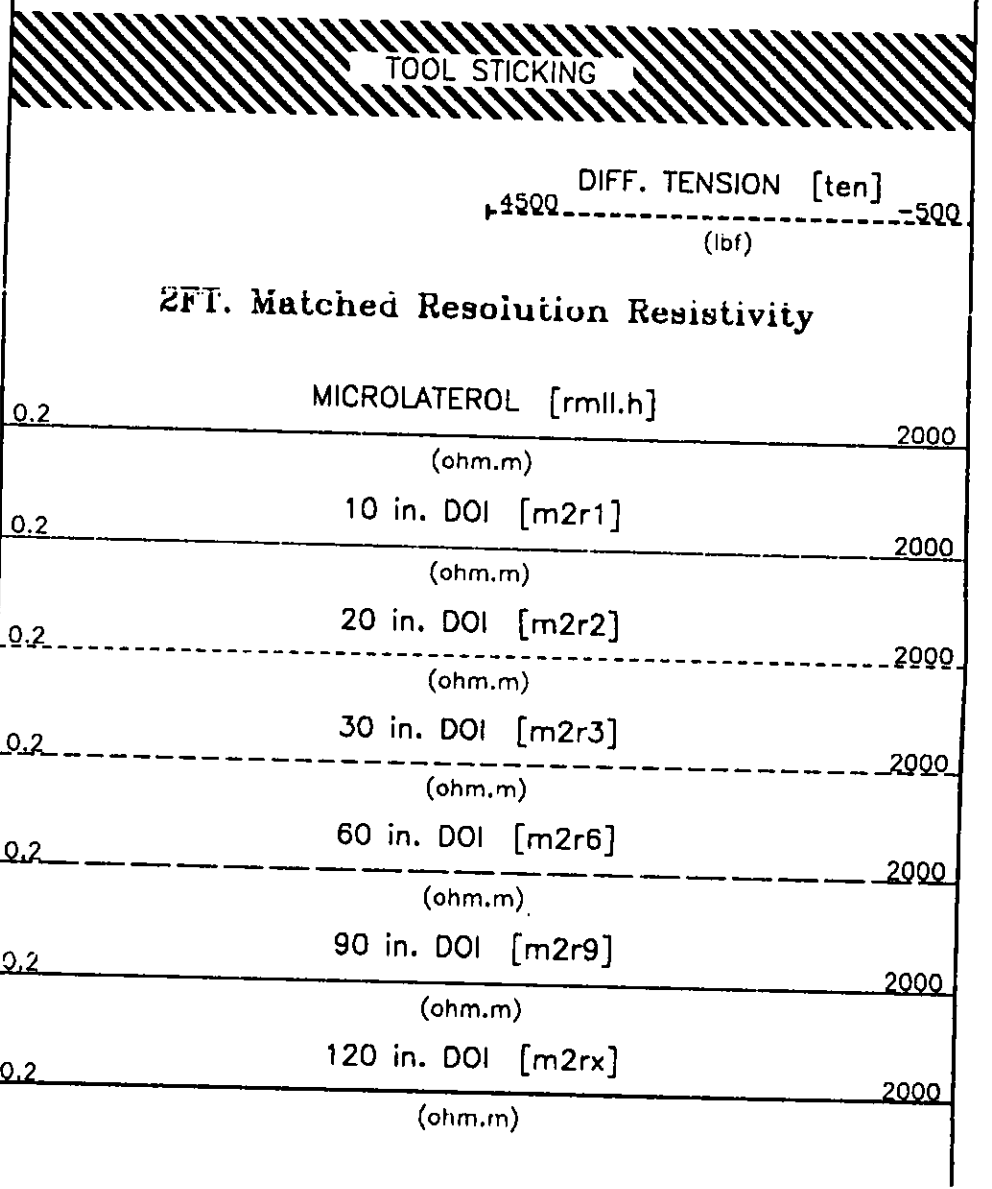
TOOL STICKING

DIFF. TENSION [ten]
4500 -500
(lbf)

2FT. Matched Resolution Resistivity

MICROLATEROL [rmll.h]
0.2 2000
(ohm.m)

10 in. DOI [m2r1]
0.2 2000
(ohm.m)

20 in. DOI [m2r2]
0.2 2000
(ohm.m)

30 in. DOI [m2r3]
0.2 2000
(ohm.m)

60 in. DOI [m2r6]
0.2 2000
(ohm.m)

90 in. DOI [m2r9]
0.2 2000
(ohm.m)

120 in. DOI [m2rx]
0.2 2000
(ohm.m)